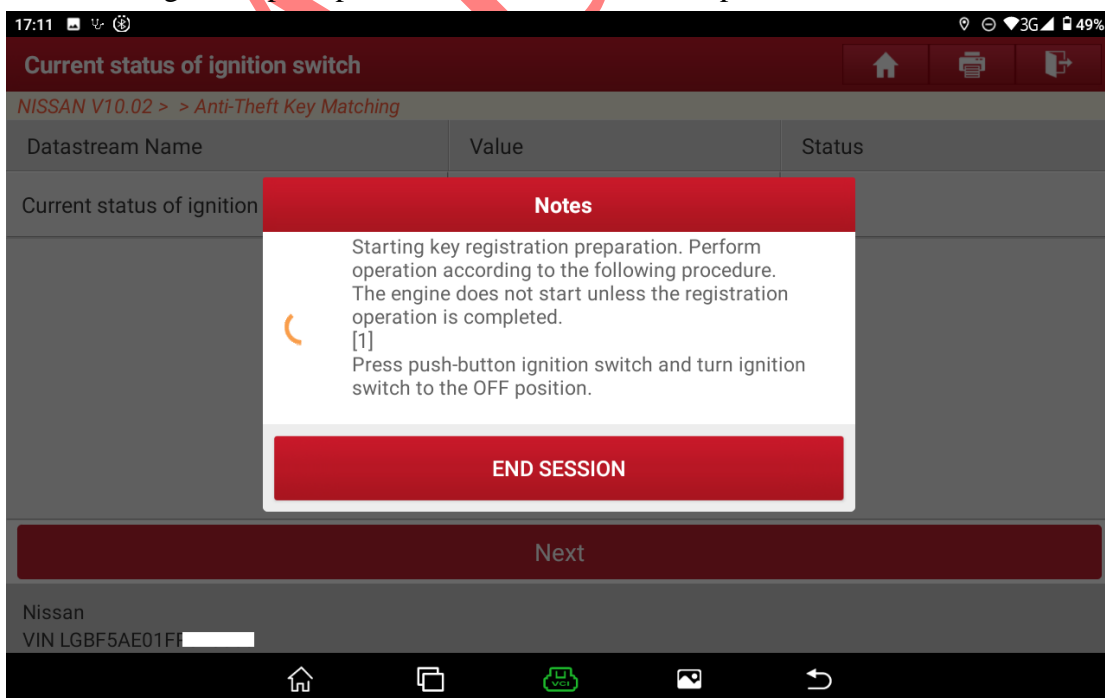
17:11

3G 49%

Current status of ignition switch

NISSAN V10.02 > > Anti-Theft Key Matching

| Datastream Name | Value | Status |
|---|---|---|
| Current status of ignition | | |

Notes

Starting key registration preparation. Perform operation according to the following procedure. The engine does not start unless the registration operation is completed.
[1]
Press push-button ignition switch and turn ignition switch to the OFF position.

END SESSION

Next

Nissan
VIN LGBF5AE01FF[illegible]

VCI